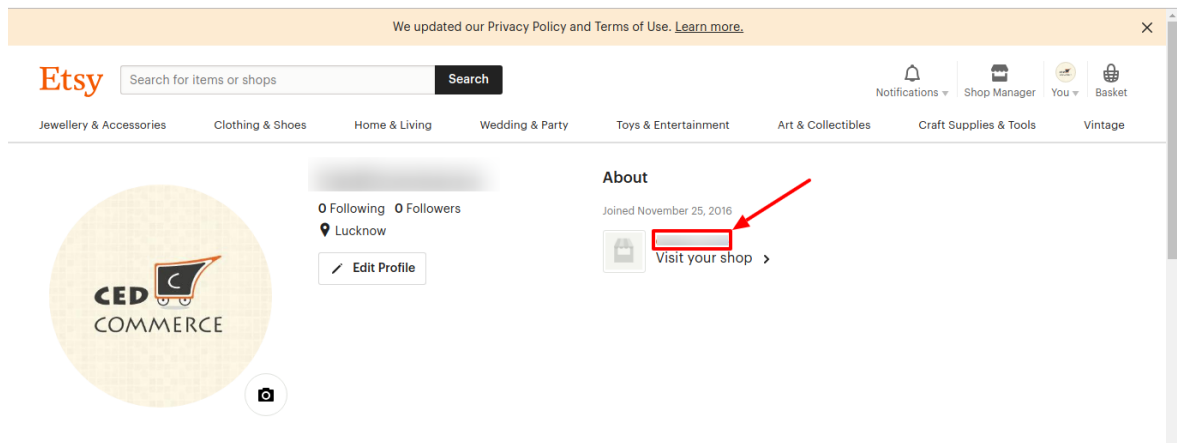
We updated our Privacy Policy and Terms of Use. Learn more.

Etsy

Search for items or shops

Search

Notifications

Shop Manager

You

Basket

Jewellery & Accessories

Clothing & Shoes

Home & Living

Wedding & Party

Toys & Entertainment

Art & Collectibles

Craft Supplies & Tools

Vintage

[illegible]

0 Following 0 Followers

Lucknow

Edit Profile

CED COMMERCE

About

Joined November 25, 2016

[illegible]

Visit your shop